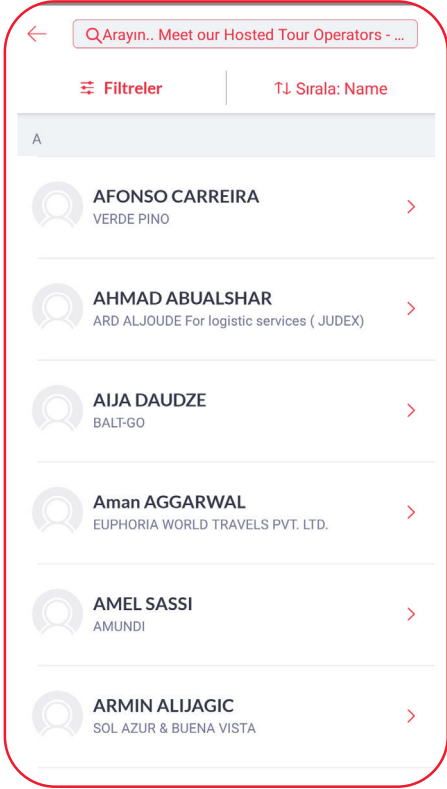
Arayın.. Meet our Hosted Tour Operators - ...

Filtreler

Sırala: Name

A

AFONSO CARREIRA
VERDE PINO

AHMAD ABUALSHAR
ARD ALJOUDE For logistic services ( JUDEX)

AIJA DAUDZE
BALT-GO

Aman AGGARWAL
EUPHORIA WORLD TRAVELS PVT. LTD.

AMEL SASSI
AMUNDI

ARMIN ALIJAGIC
SOL AZUR & BUENA VISTA